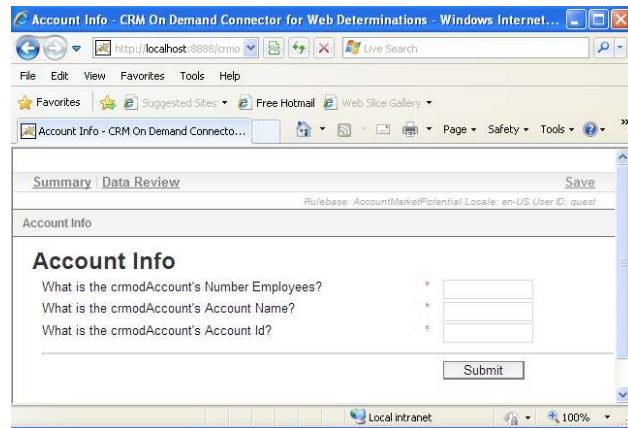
Account Info - CRM On Demand Connector for Web Determinations - Windows Internet...

http://localhost:8888/crmo

Live Search

File Edit View Favorites Tools Help

Favorites | Suggested Sites ▾ Free Hotmail Web Slice Gallery ▾

Account Info - CRM On Demand Connecto...

Page ▾ Safety ▾ Tools ▾

Summary | Data Review

Save

Rulebase: AccountMarketPotential Locale: en-US User ID: guest

Account Info

Account Info

What is the crmodAccount's Number Employees? *

What is the crmodAccount's Account Name? *

What is the crmodAccount's Account Id? *

Submit

Local intranet

100%